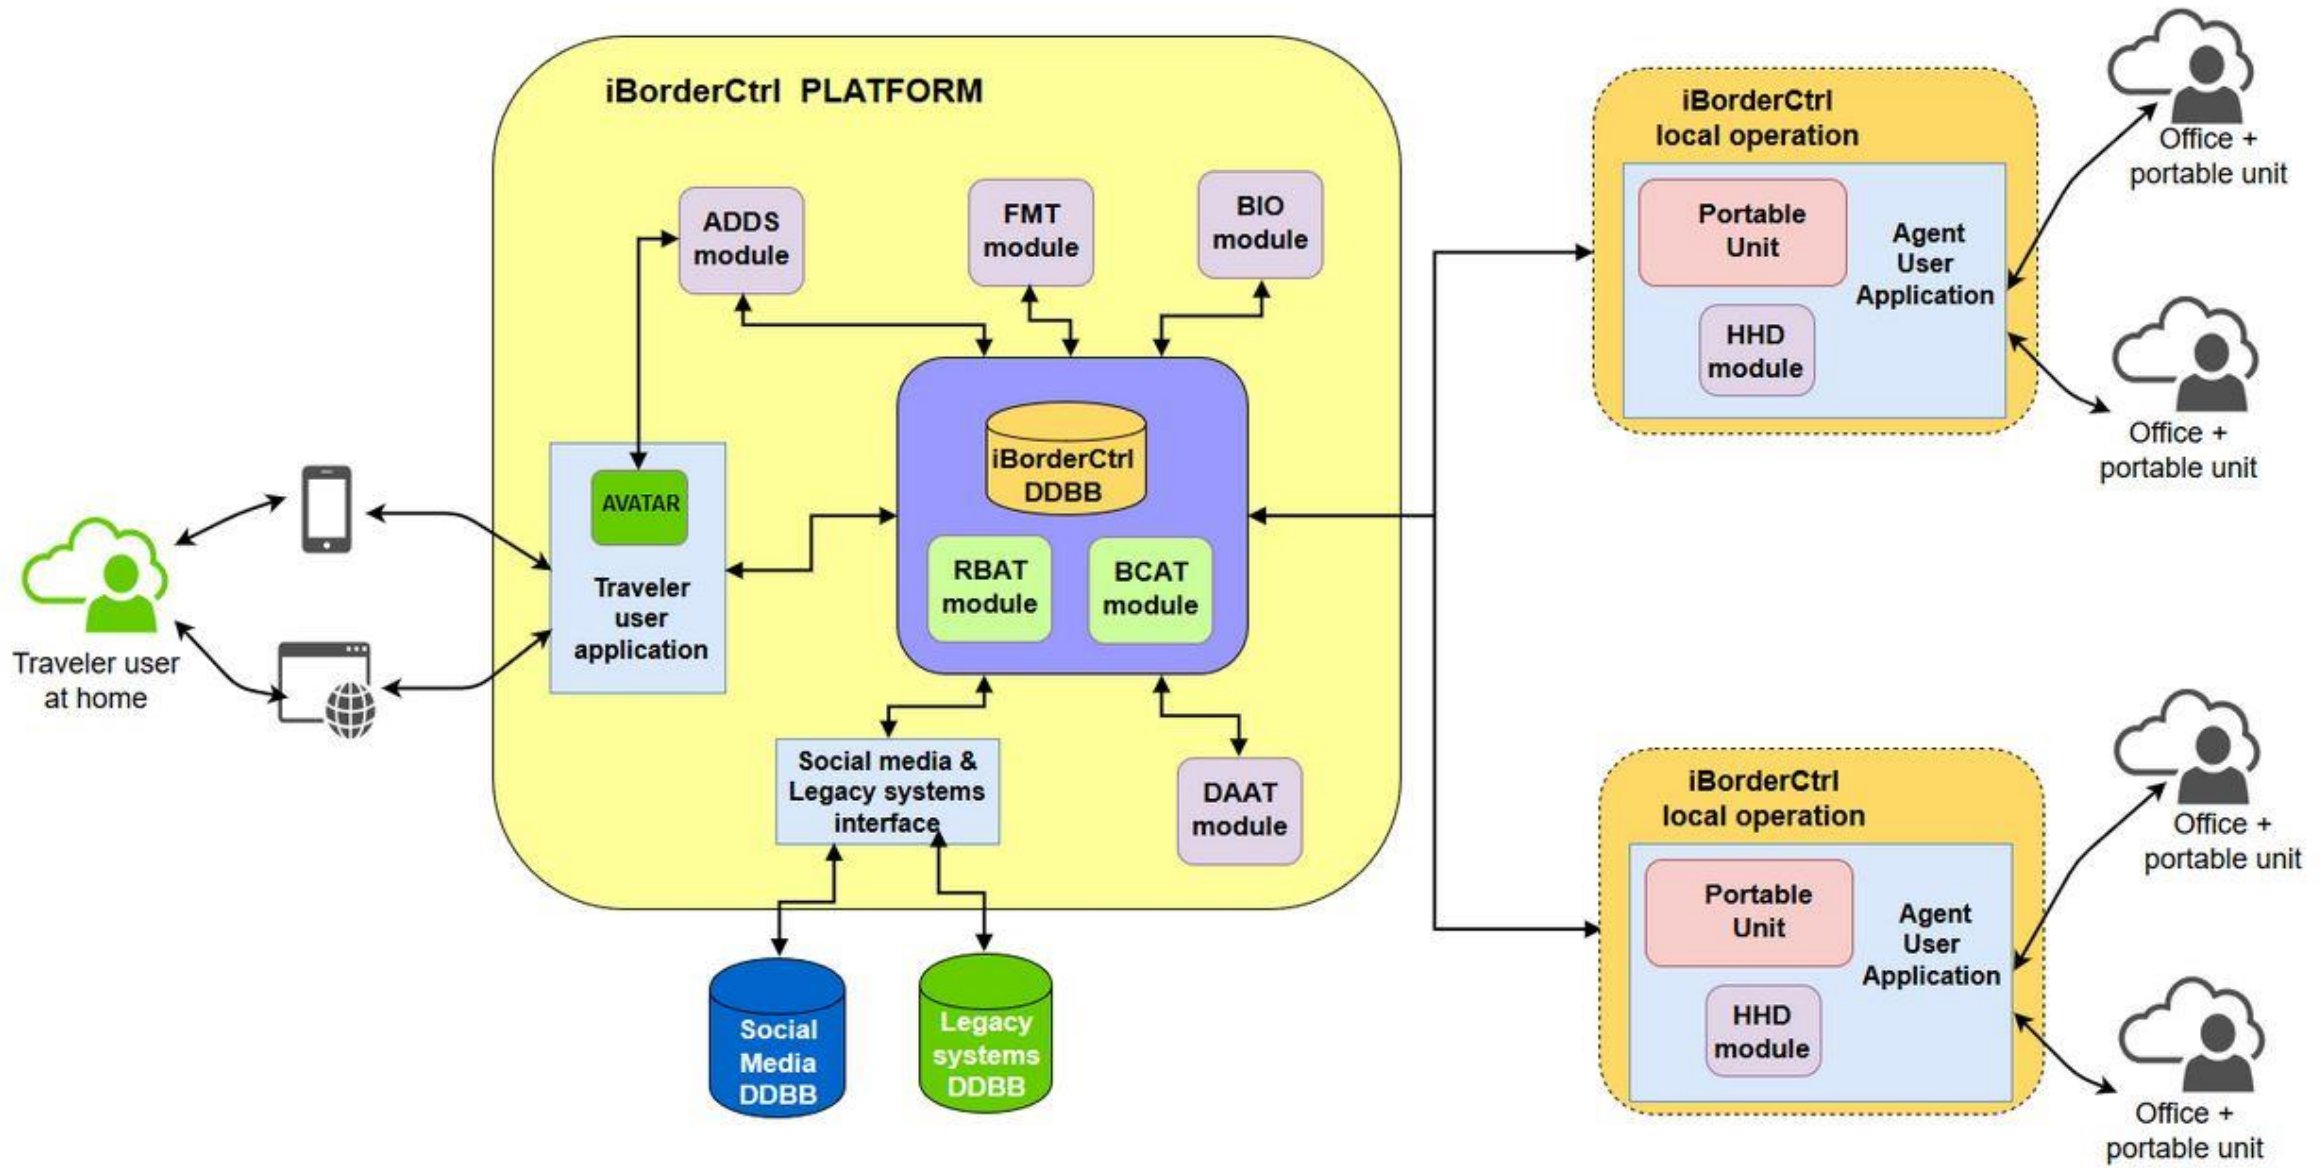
iBorderCtrl PLATFORM

ADDS module

FMT module

BIO module

AVATAR

Traveler user application

iBorderCtrl DDBB

RBAT module

BCAT module

Social media & Legacy systems interface

DAAT module

Social Media DDBB

Legacy systems DDBB

Traveler user at home

iBorderCtrl local operation

Portable Unit

Agent User Application

HHD module

Office + portable unit

Office + portable unit

iBorderCtrl local operation

Portable Unit

Agent User Application

HHD module

Office + portable unit

Office + portable unit